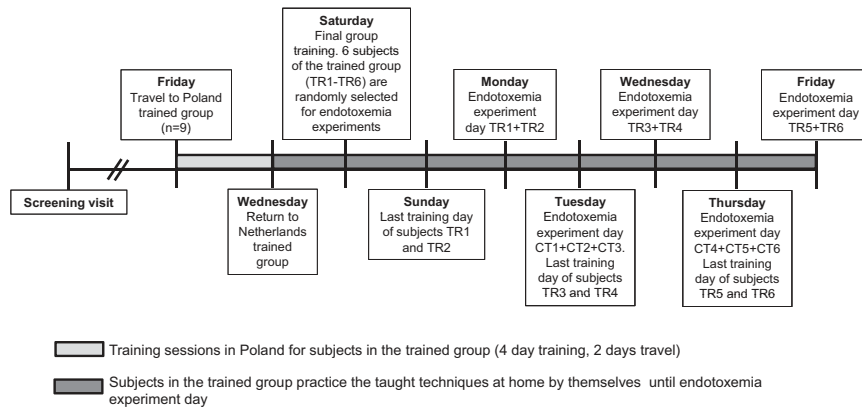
Friday
Travel to Poland trained group (n=9)

Saturday
Final group training. 6 subjects of the trained group (TR1-TR6) are randomly selected for endotoxemia experiments

Monday
Endotoxemia experiment day TR1+TR2

Wednesday
Endotoxemia experiment day TR3+TR4

Friday
Endotoxemia experiment day TR5+TR6

Screening visit

Wednesday
Return to Netherlands trained group

Sunday
Last training day of subjects TR1 and TR2

Tuesday
Endotoxemia experiment day CT1+CT2+CT3. Last training day of subjects TR3 and TR4

Thursday
Endotoxemia experiment day CT4+CT5+CT6 Last training day of subjects TR5 and TR6

Training sessions in Poland for subjects in the trained group (4 day training, 2 days travel)

Subjects in the trained group practice the taught techniques at home by themselves until endotoxemia experiment day